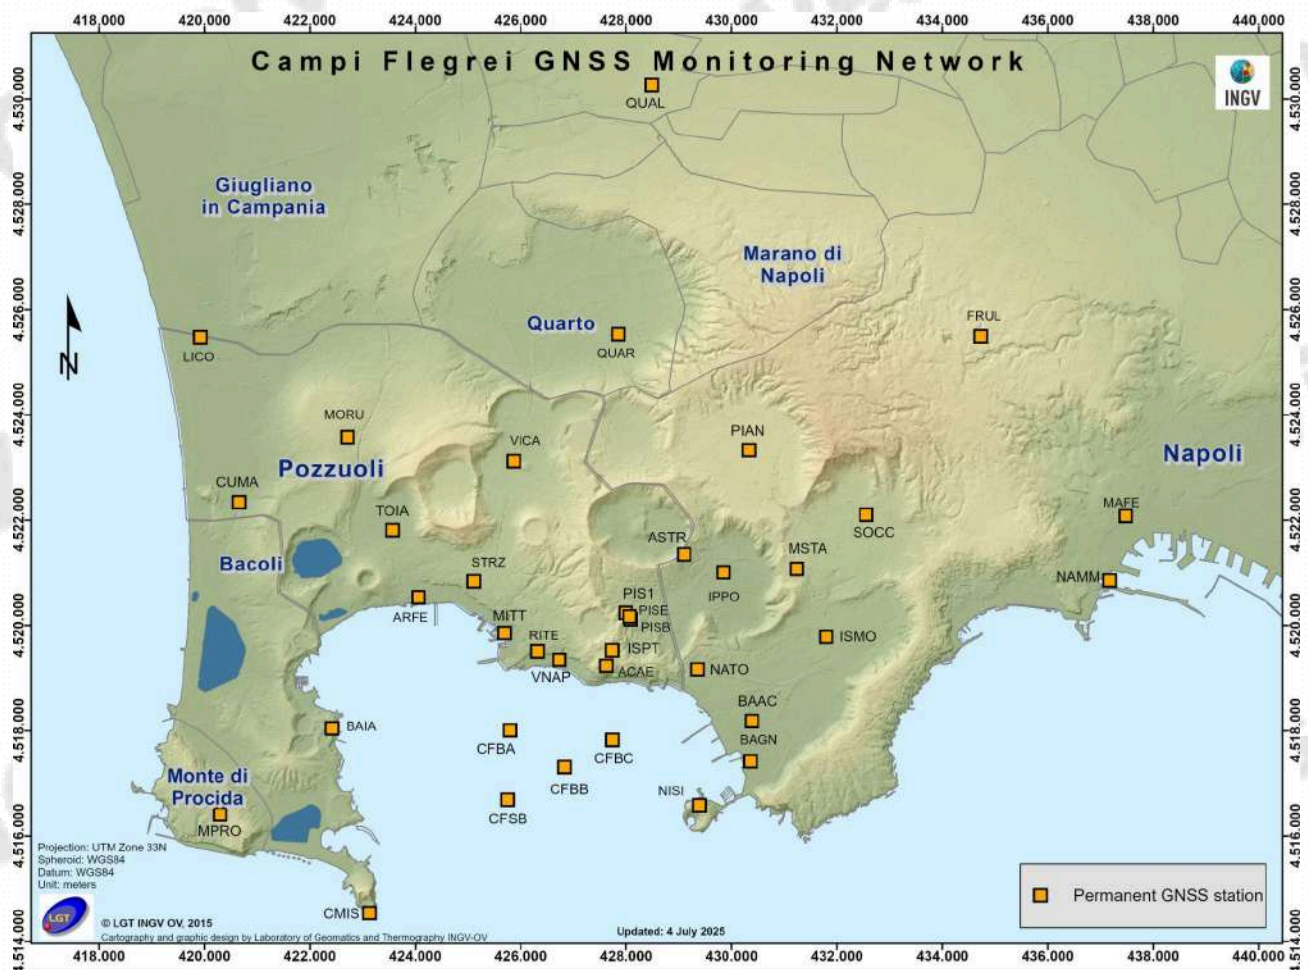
418,000 420,000 422,000 424,000 426,000 428,000 430,000 432,000 434,000 436,000 438,000 440,000

Campi Flegrei GNSS Monitoring Network

INGV

4.530,000
4.528,000
4.526,000
4.524,000
4.522,000
4.520,000
4.518,000
4.516,000
4.514,000

QUAL

Giugliano in Campania

Marano di Napoli

Quarto

QUAR

FRUL

LICO

N

MORU

VICA

PIAN

Pozzuoli

Napoli

CUMA

TOIA

SOCC

MAFE

ASTR

MSTA

Bacoli

STRZ

IPPO

NAMM

ARFE

PIS1
PISE
PISB

MITT

RITE

ISPT

ISMO

VNAP

ACAE

NATO

BAAC

BAIA

CFBA

BAGN

CFBC

Monte di Procida

CFBB

NISI

CFSB

MPRO

Projection: UTM Zone 33N
Spheroid: WGS84
Datum: WGS84
Unit: meters

LGT

© LGT INGV OV, 2015
Cartography and graphic design by Laboratory of Geomatics and Thermography INGV-OV

CMIS

Updated: 4 July 2025

Permanent GNSS station

418,000 420,000 422,000 424,000 426,000 428,000 430,000 432,000 434,000 436,000 438,000 440,000

4.530,000
4.528,000
4.526,000
4.524,000
4.522,000
4.520,000
4.518,000
4.516,000
4.514,000